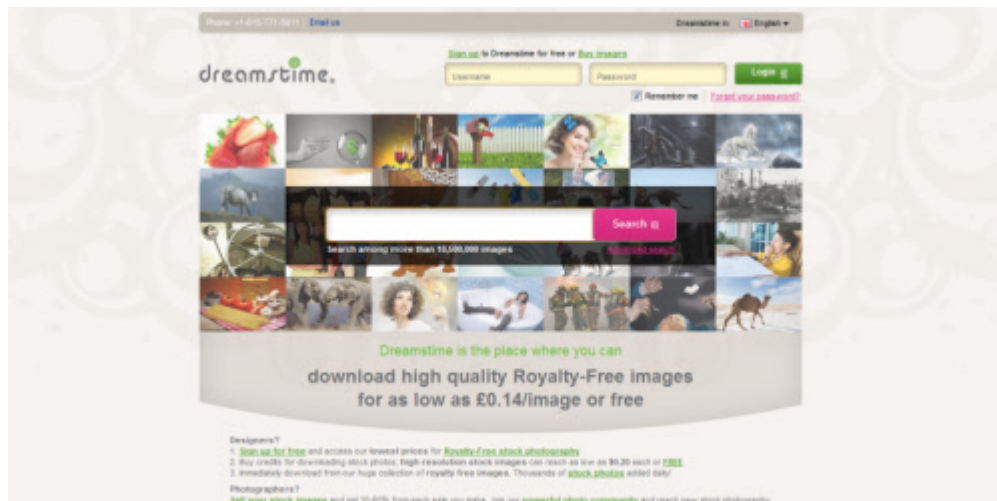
Phone: +1-615-771-5611 | Email us

Dreamstime in: English

dreamstime.

Sign up to Dreamstime for free or Buy images

Username

Password

Login

Remember me

Forgot your password?

Search

Search among more than 10,500,000 images

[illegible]

Dreamstime is the place where you can

download high quality Royalty-Free images for as low as £0.14/image or free

Designers?

1. Sign up for free and access our lowest prices for Royalty-Free stock photography
2. Buy credits for downloading stock photos; high-resolution stock images can reach as low as $0.20 each or FREE
3. Immediately download from our huge collection of royalty free images. Thousands of stock photos added daily!

Photographers?

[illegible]